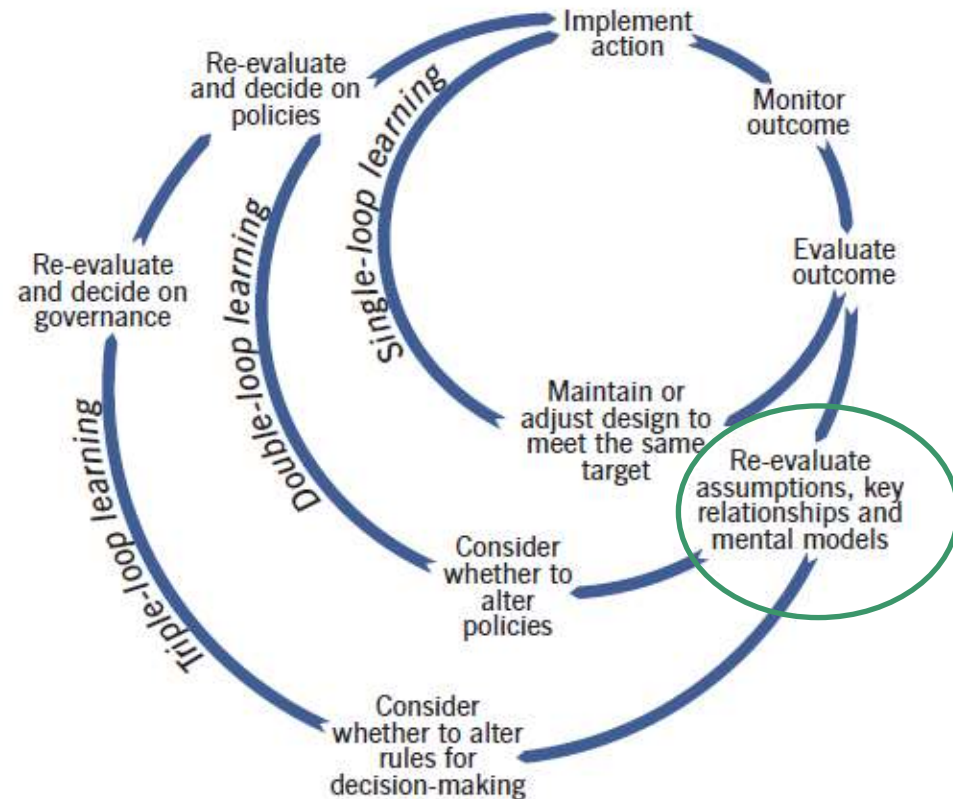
Implement action

Monitor outcome

Evaluate outcome

Maintain or adjust design to meet the same target

Re-evaluate assumptions, key relationships and mental models

Consider whether to alter policies

Consider whether to alter rules for decision-making

Re-evaluate and decide on governance

Re-evaluate and decide on policies

Single-loop learning

Double-loop learning

Triple-loop learning